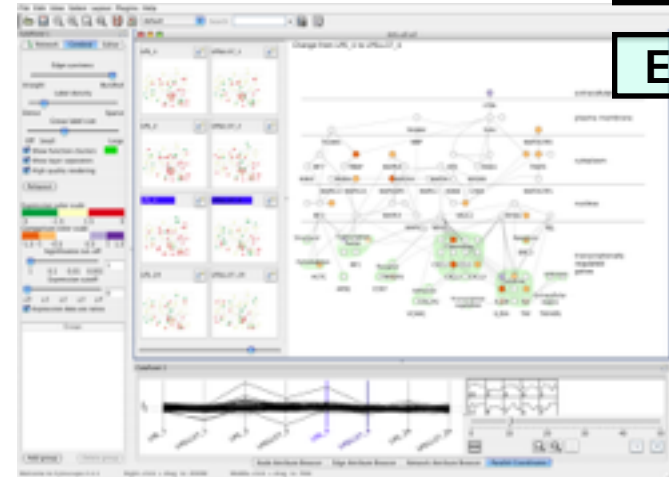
E

File Edit View Select Layout Plugins Help

Network Control Editor

Edge curviness

Straight Bundled

Label density

Dense Sparse

Show function clusters

Show layer separators

High quality rendering

Relayout

Change from LPS_0 to LPSLOT_0

extracellular

plasma membrane

cytoplasm

nucleus

transcriptionally regulated genes

LPS_0

LPSLOT_0

LPS_2

LPS_24

Add group

Table Browser

Edge Attribute Browser

Network Attribute Browser

Parallel Coordinates